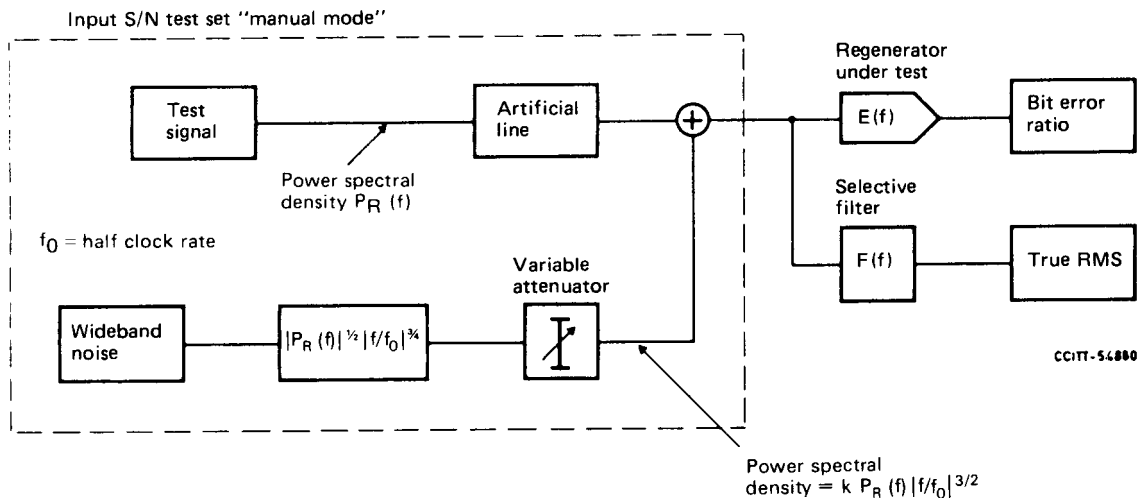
Input S/N test set "manual mode"

Test signal

Power spectral density $P_R$ (f)

Artificial line

$f_0$ = half clock rate

Wideband noise

$|P_R(f)|^{½}|f/f_0|^{¾}$

Variable attenuator

Regenerator under test

E(f)

Bit error ratio

Selective filter

F(f)

True RMS

CCITT-54880

Power spectral density = k $P_R$ (f) $|f/f_0|^{3/2}$